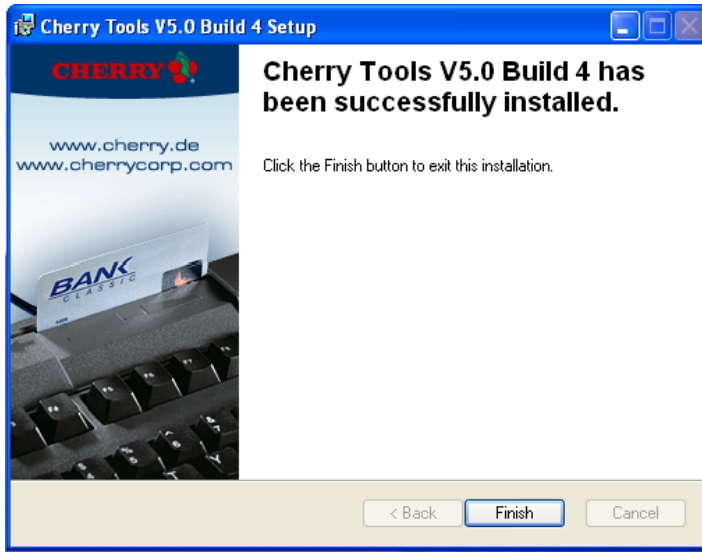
Cherry Tools V5.0 Build 4 Setup

CHERRY

www.cherry.de
www.cherrycorp.com

BANK
CLASSIC

Cherry Tools V5.0 Build 4 has been successfully installed.

Click the Finish button to exit this installation.

< Back
Finish
Cancel